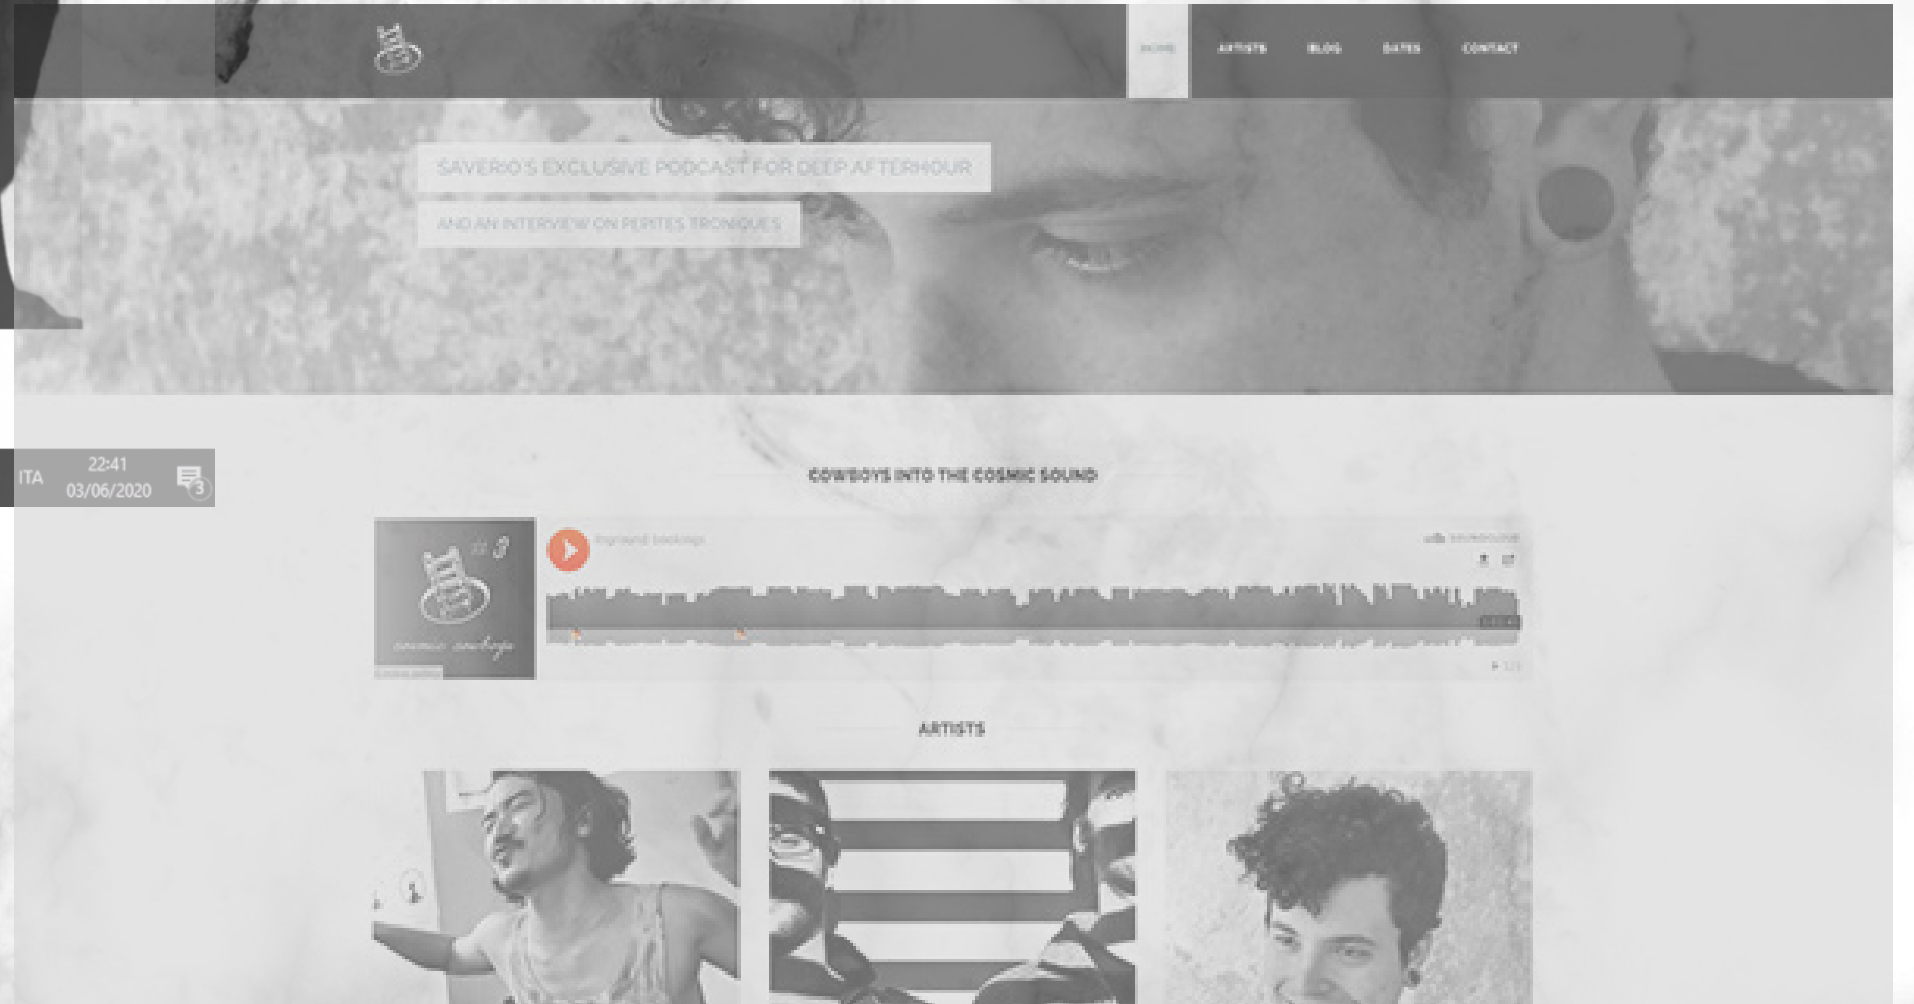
HOME ARTISTS BLOG DATES CONTACT

SAVERIO'S EXCLUSIVE PODCAST FOR DEEP AFTERHOUR

AND AN INTERVIEW ON PERITES TRONIQUES

ITA 22:41 03/06/2020 3

COWBOYS INTO THE COSMIC SOUND

#3

cosmic cowboys

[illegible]

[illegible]

ARTISTS